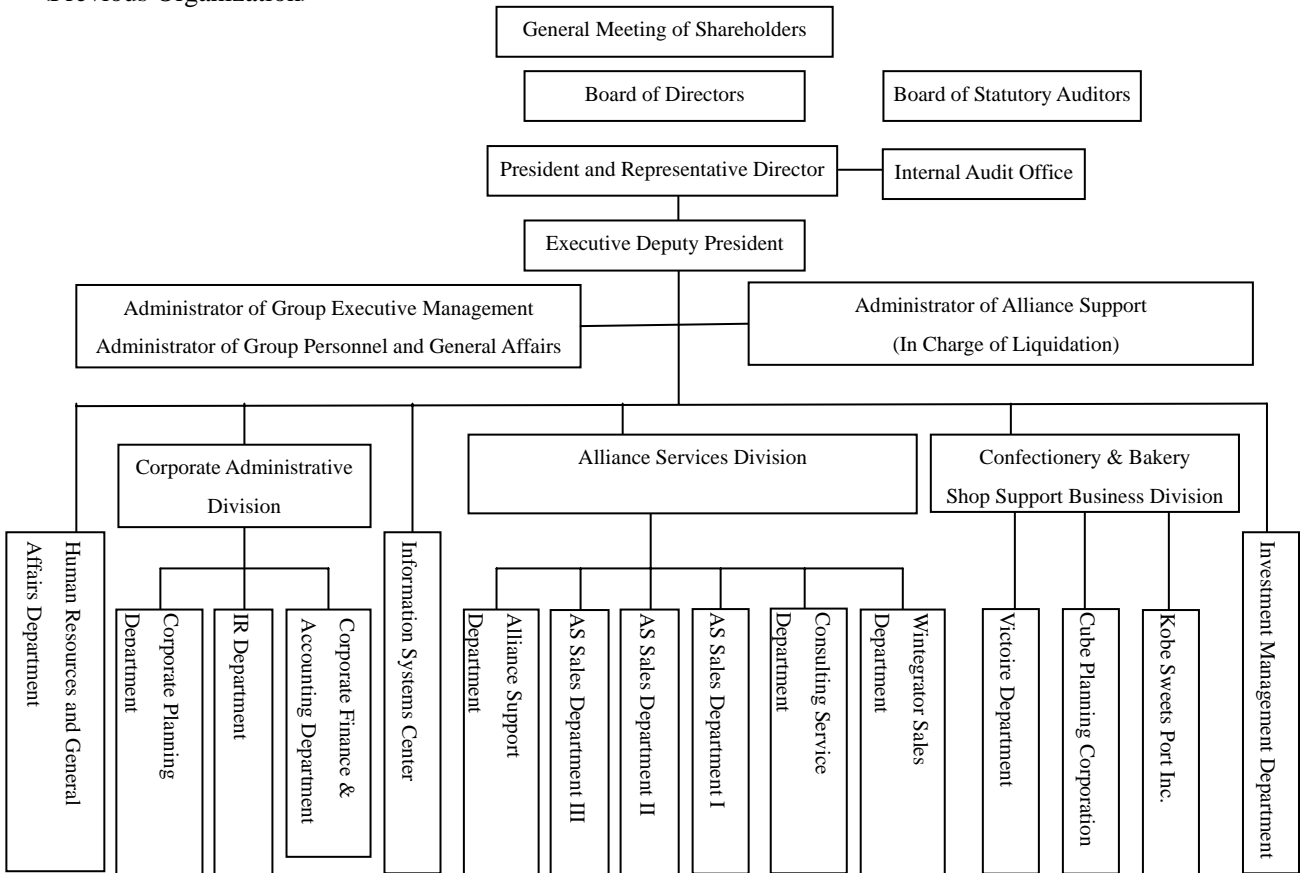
Previous Organization

General Meeting of Shareholders

Board of Directors

Board of Statutory Auditors

President and Representative Director

Internal Audit Office

Executive Deputy President

Administrator of Group Executive Management
Administrator of Group Personnel and General Affairs

Administrator of Alliance Support
(In Charge of Liquidation)

Human Resources and General Affairs Department

Corporate Administrative Division

Corporate Planning Department

IR Department

Corporate Finance & Accounting Department

Information Systems Center

Alliance Services Division

Alliance Support Department

AS Sales Department III

AS Sales Department II

AS Sales Department I

Consulting Service Department

Wintegrator Sales Department

Confectionery & Bakery Shop Support Business Division

Victoire Department

Cube Planning Corporation

Kobe Sweets Port Inc.

Investment Management Department